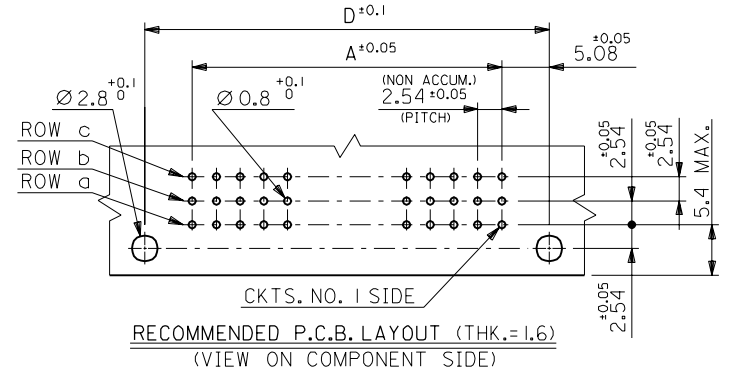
$D^{\pm0.1}$

$A^{\pm0.05}$

$5.08^{\pm0.05}$

$Ø2.8^{+0.1}_{0}$

$Ø0.8^{+0.1}_{0}$

(NON ACCUM.)
$2.54^{\pm0.05}$
(PITCH)

ROW c
ROW b
ROW a

$2.54^{\pm0.05}$
$2.54^{\pm0.05}$
5.4 MAX.

CKTS. NO. 1 SIDE

$2.54^{\pm0.05}$

RECOMMENDED P.C.B. LAYOUT (THK.=1.6)
(VIEW ON COMPONENT SIDE)